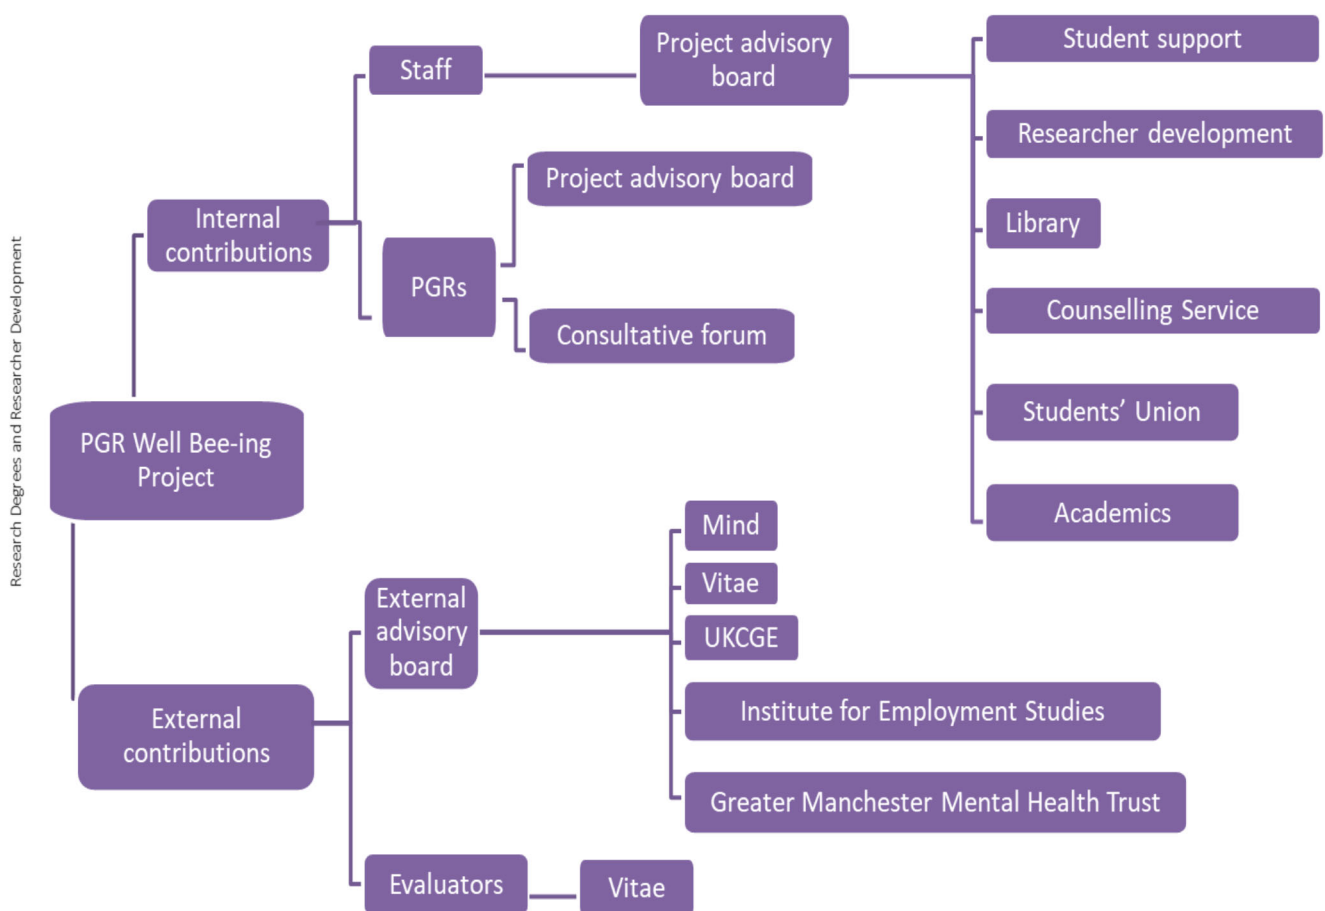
Research Degrees and Researcher Development

PGR Well Bee-ing Project

Internal contributions

Staff

Project advisory board

Student support

Researcher development

Library

Counselling Service

Students' Union

Academics

PGRs

Project advisory board

Consultative forum

External contributions

External advisory board

Mind

Vitae

UKCGE

Institute for Employment Studies

Greater Manchester Mental Health Trust

Evaluators

Vitae